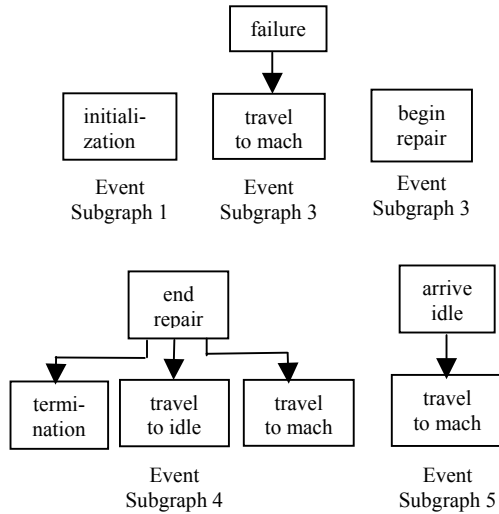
failure

initialization

travel to mach

begin repair

Event Subgraph 1

Event Subgraph 3

Event Subgraph 3

end repair

arrive idle

termination

travel to idle

travel to mach

travel to mach

Event Subgraph 4

Event Subgraph 5